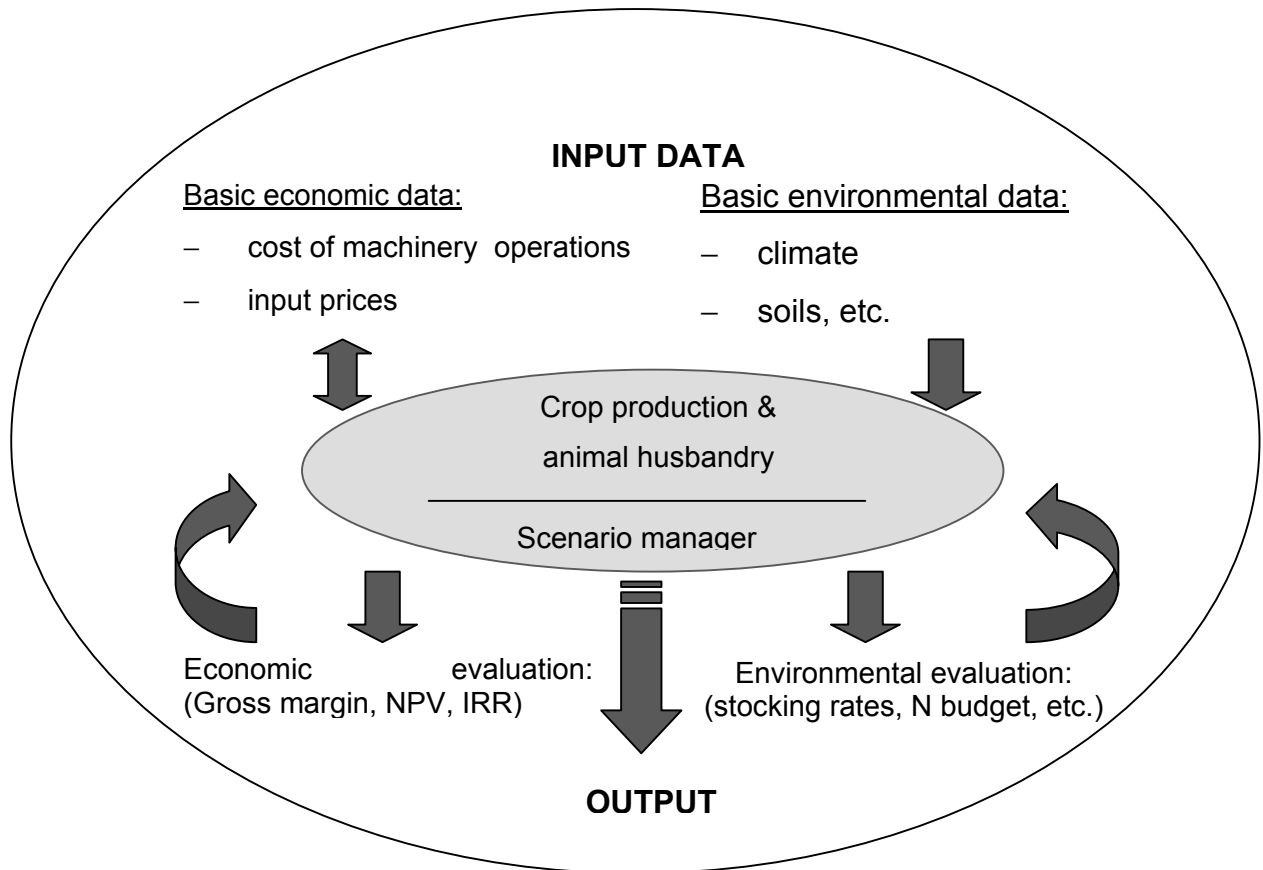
INPUT DATA

Basic economic data:

– cost of machinery operations

– input prices

Basic environmental data:

– climate

– soils, etc.

Crop production & animal husbandry

Scenario manager

Economic evaluation: (Gross margin, NPV, IRR)

Environmental evaluation: (stocking rates, N budget, etc.)

OUTPUT